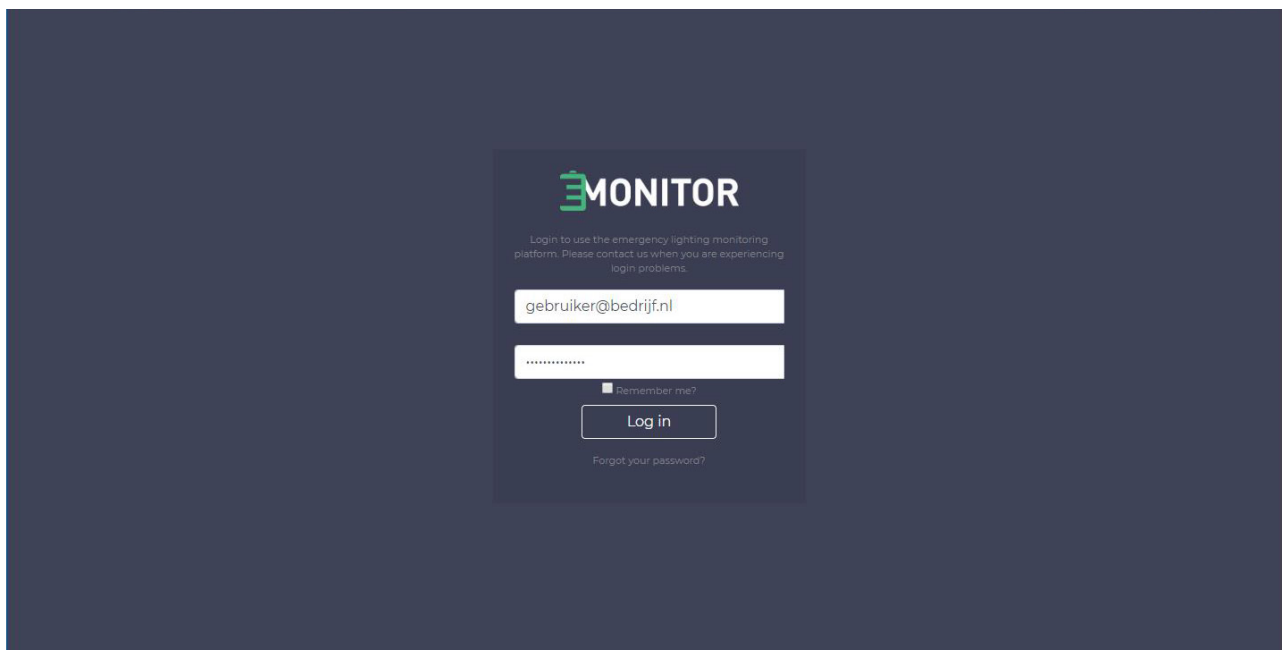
EMONITOR

Login to use the emergency lighting monitoring platform. Please contact us when you are experiencing login problems.

gebruiker@bedrijf.nl

···············

Remember me?

Log in

Forgot your password?